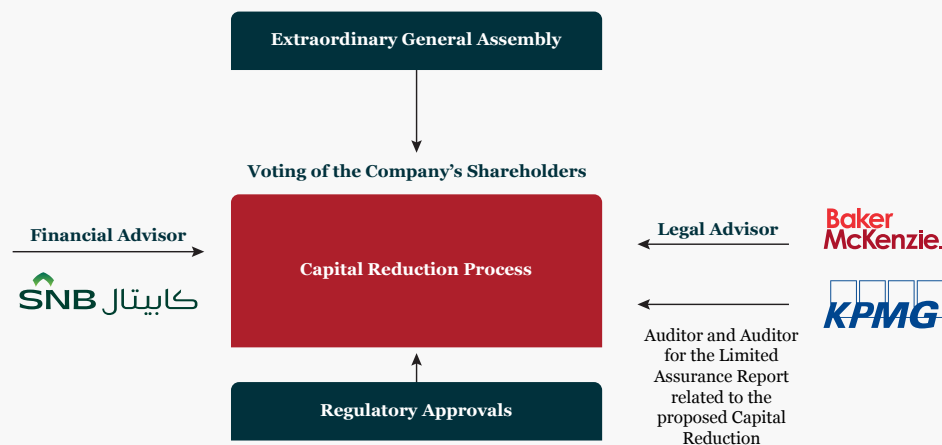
Extraordinary General Assembly

Voting of the Company's Shareholders

Financial Advisor

SNB كابيتال

Capital Reduction Process

Legal Advisor

Baker McKenzie.

KPMG

Auditor and Auditor for the Limited Assurance Report related to the proposed Capital Reduction

Regulatory Approvals